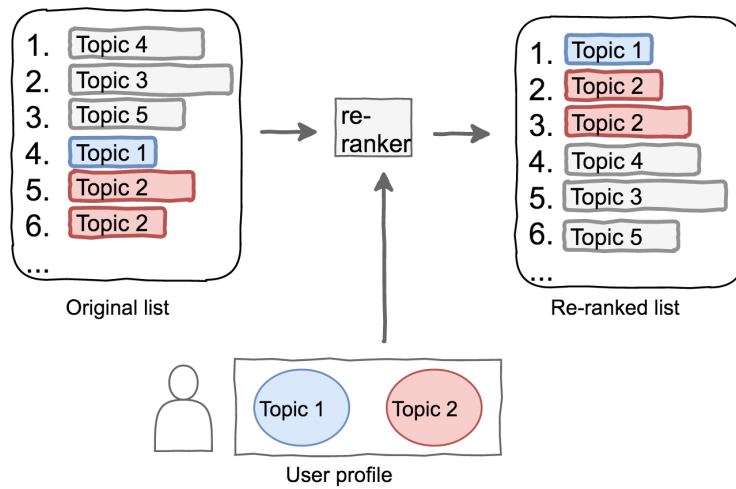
1. Topic 4
2. Topic 3
3. Topic 5
4. Topic 1
5. Topic 2
6. Topic 2
...

Original list

re-ranker

1. Topic 1
2. Topic 2
3. Topic 2
4. Topic 4
5. Topic 3
6. Topic 5
...

Re-ranked list

Topic 1

Topic 2

User profile